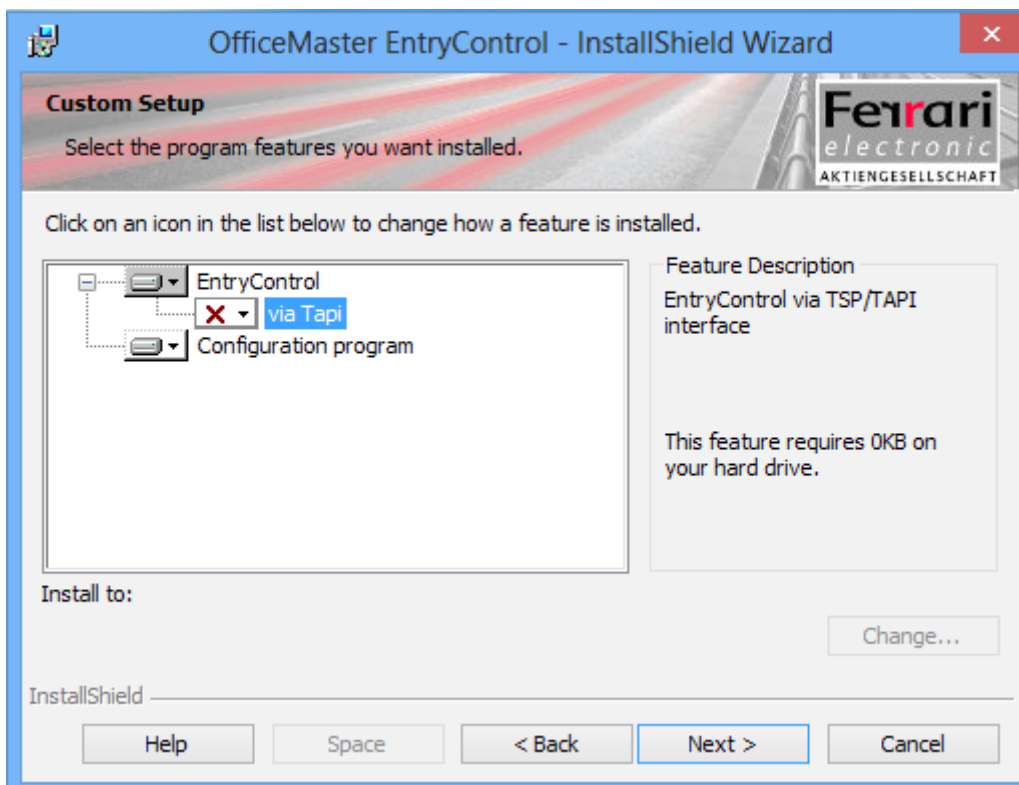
OfficeMaster EntryControl - InstallShield Wizard

Custom Setup

Select the program features you want installed.

Ferrari electronic AKTIENGESELLSCHAFT

Click on an icon in the list below to change how a feature is installed.

EntryControl
via Tapi
Configuration program

Feature Description

EntryControl via TSP/TAPI interface

This feature requires 0KB on your hard drive.

Install to:

Change...

InstallShield

Help Space < Back Next > Cancel